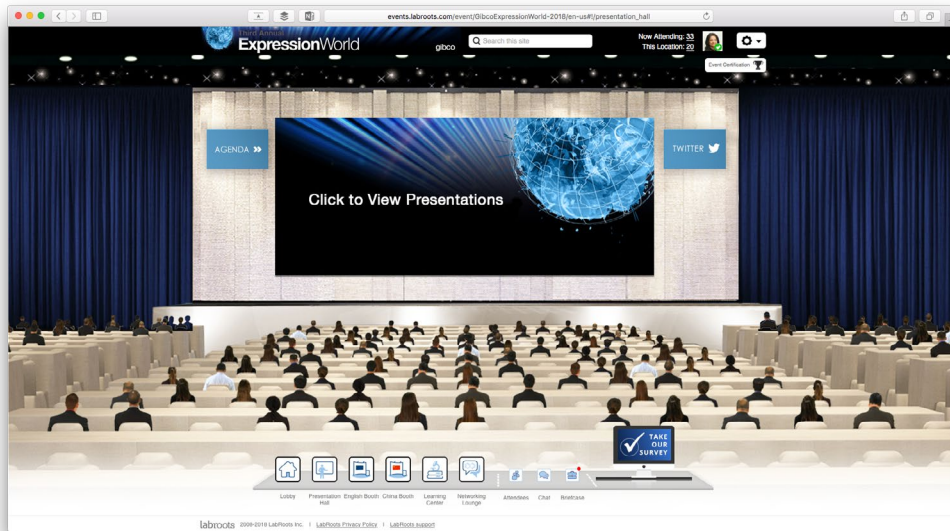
events.labroots.com/event/GibcoExpressionWorld-2018/en-us#!/presentation_hall

Third Annual ExpressionWorld

gibco

Search this site

Now Attending: 33
This Location: 20

Event Certification

AGENDA

TWITTER

Click to View Presentations

TAKE OUR SURVEY

Lobby

Presentation Hall

English Booth

China Booth

Learning Center

Networking Lounge

Attendees

Chat

Briefcase

labroots 2009-2018 LabRoots Inc. | LabRoots Privacy Policy | LabRoots support